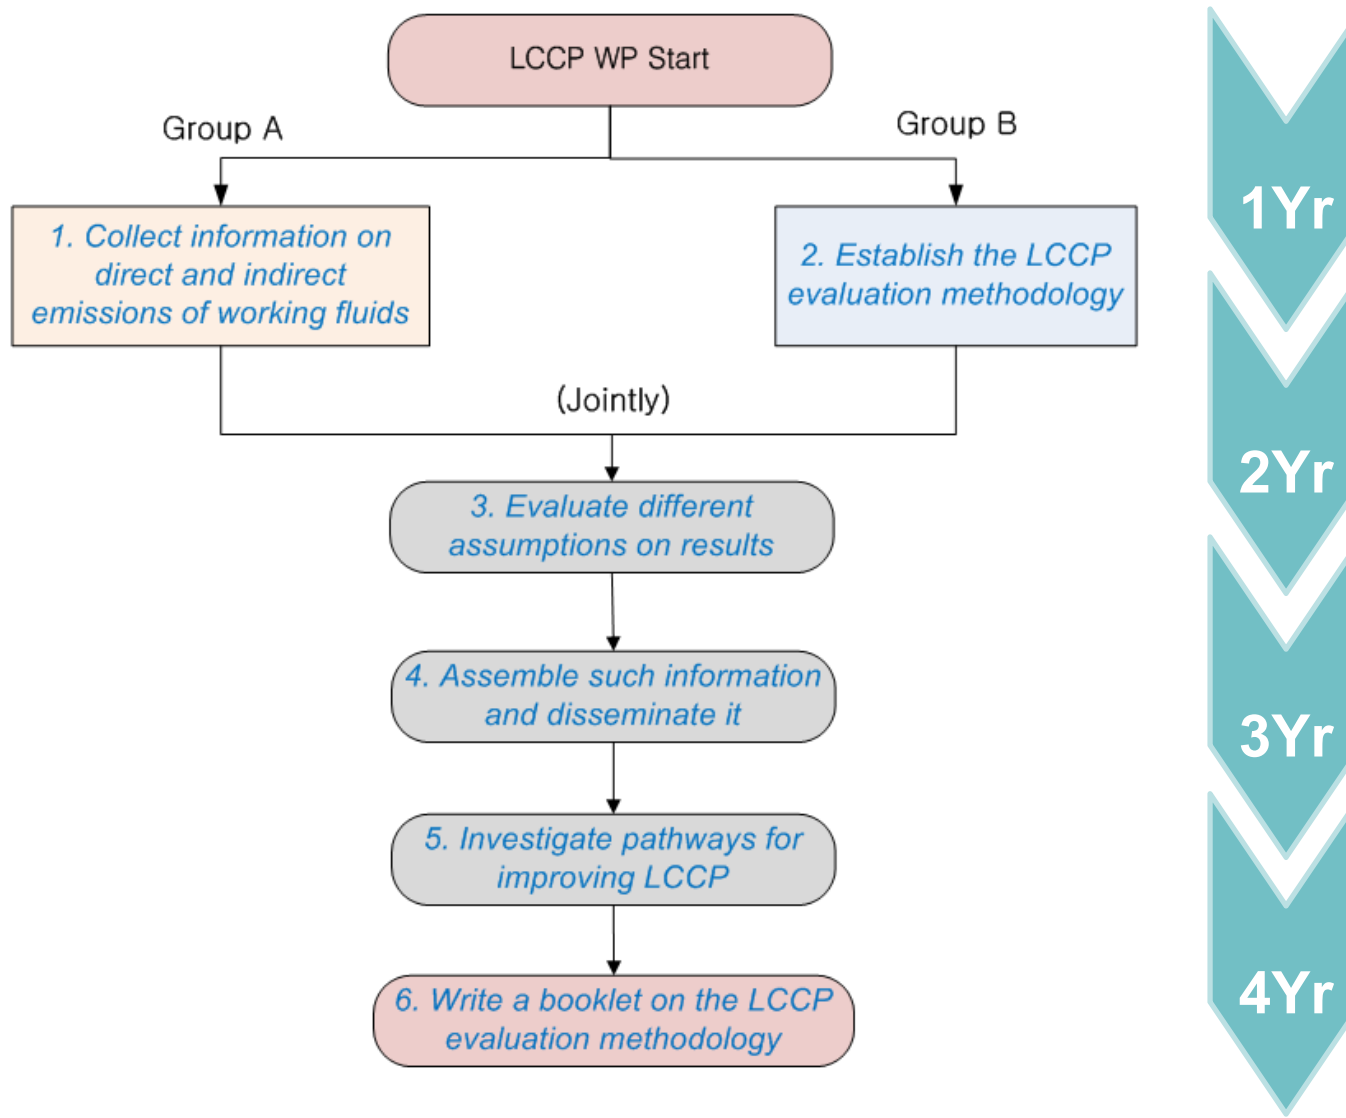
LCCP WP Start

Group A

Group B

1. Collect information on direct and indirect emissions of working fluids

2. Establish the LCCP evaluation methodology

(Jointly)

3. Evaluate different assumptions on results

4. Assemble such information and disseminate it

5. Investigate pathways for improving LCCP

6. Write a booklet on the LCCP evaluation methodology

1Yr

2Yr

3Yr

4Yr